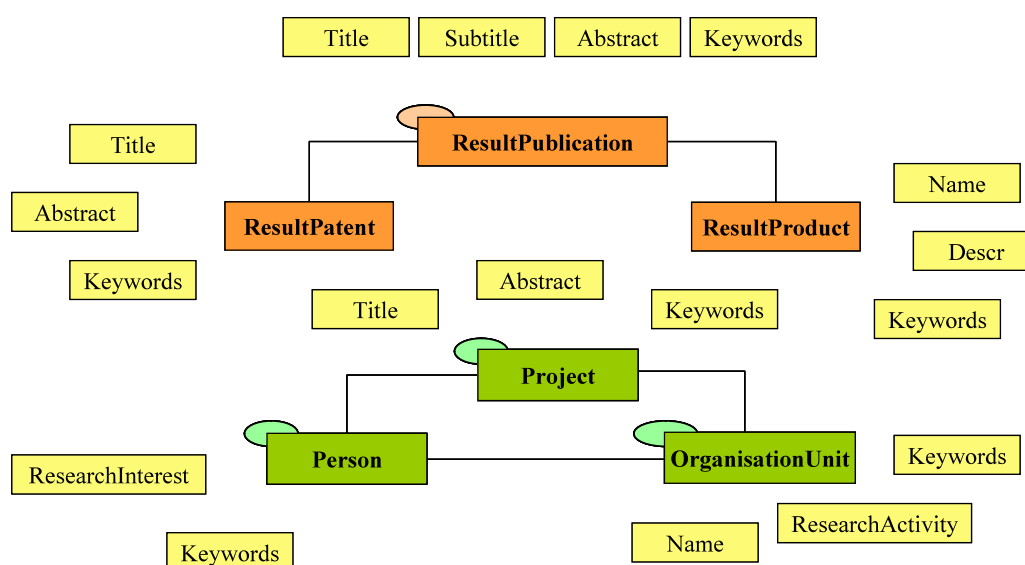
Title Subtitle Abstract Keywords

Title

Abstract

Keywords

ResultPublication

ResultPatent

ResultProduct

Name

Descr

Keywords

Abstract

Title

Keywords

Project

Person

OrganisationUnit

Keywords

ResearchInterest

ResearchActivity

Name

Keywords